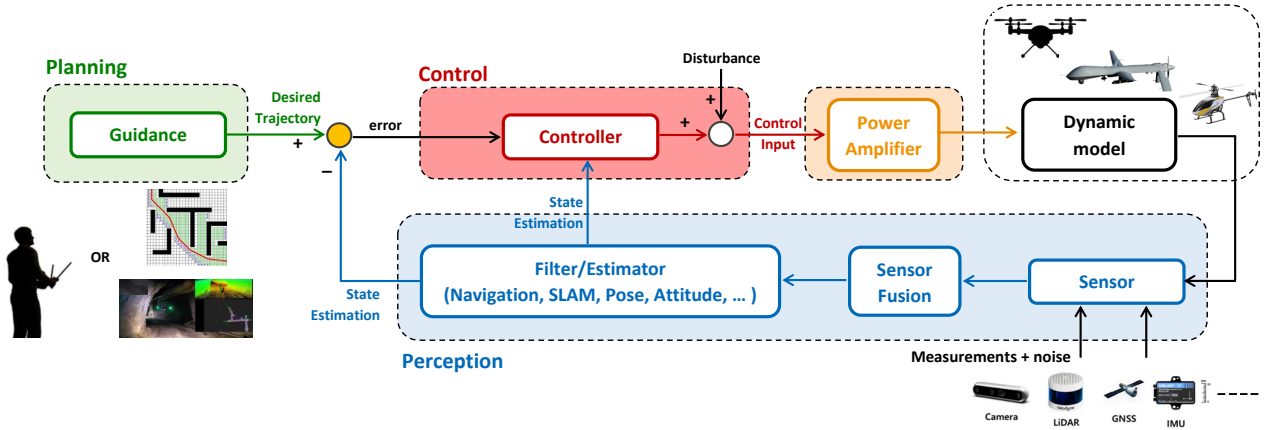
Planning

Guidance

Desired Trajectory

+

−

error

Control

Controller

Disturbance

+

+

Control Input

Power Amplifier

Dynamic model

OR

State Estimation

Filter/Estimator (Navigation, SLAM, Pose, Attitude, … )

Sensor Fusion

Sensor

State Estimation

Perception

Measurements + noise

Camera

LiDAR

GNSS

IMU